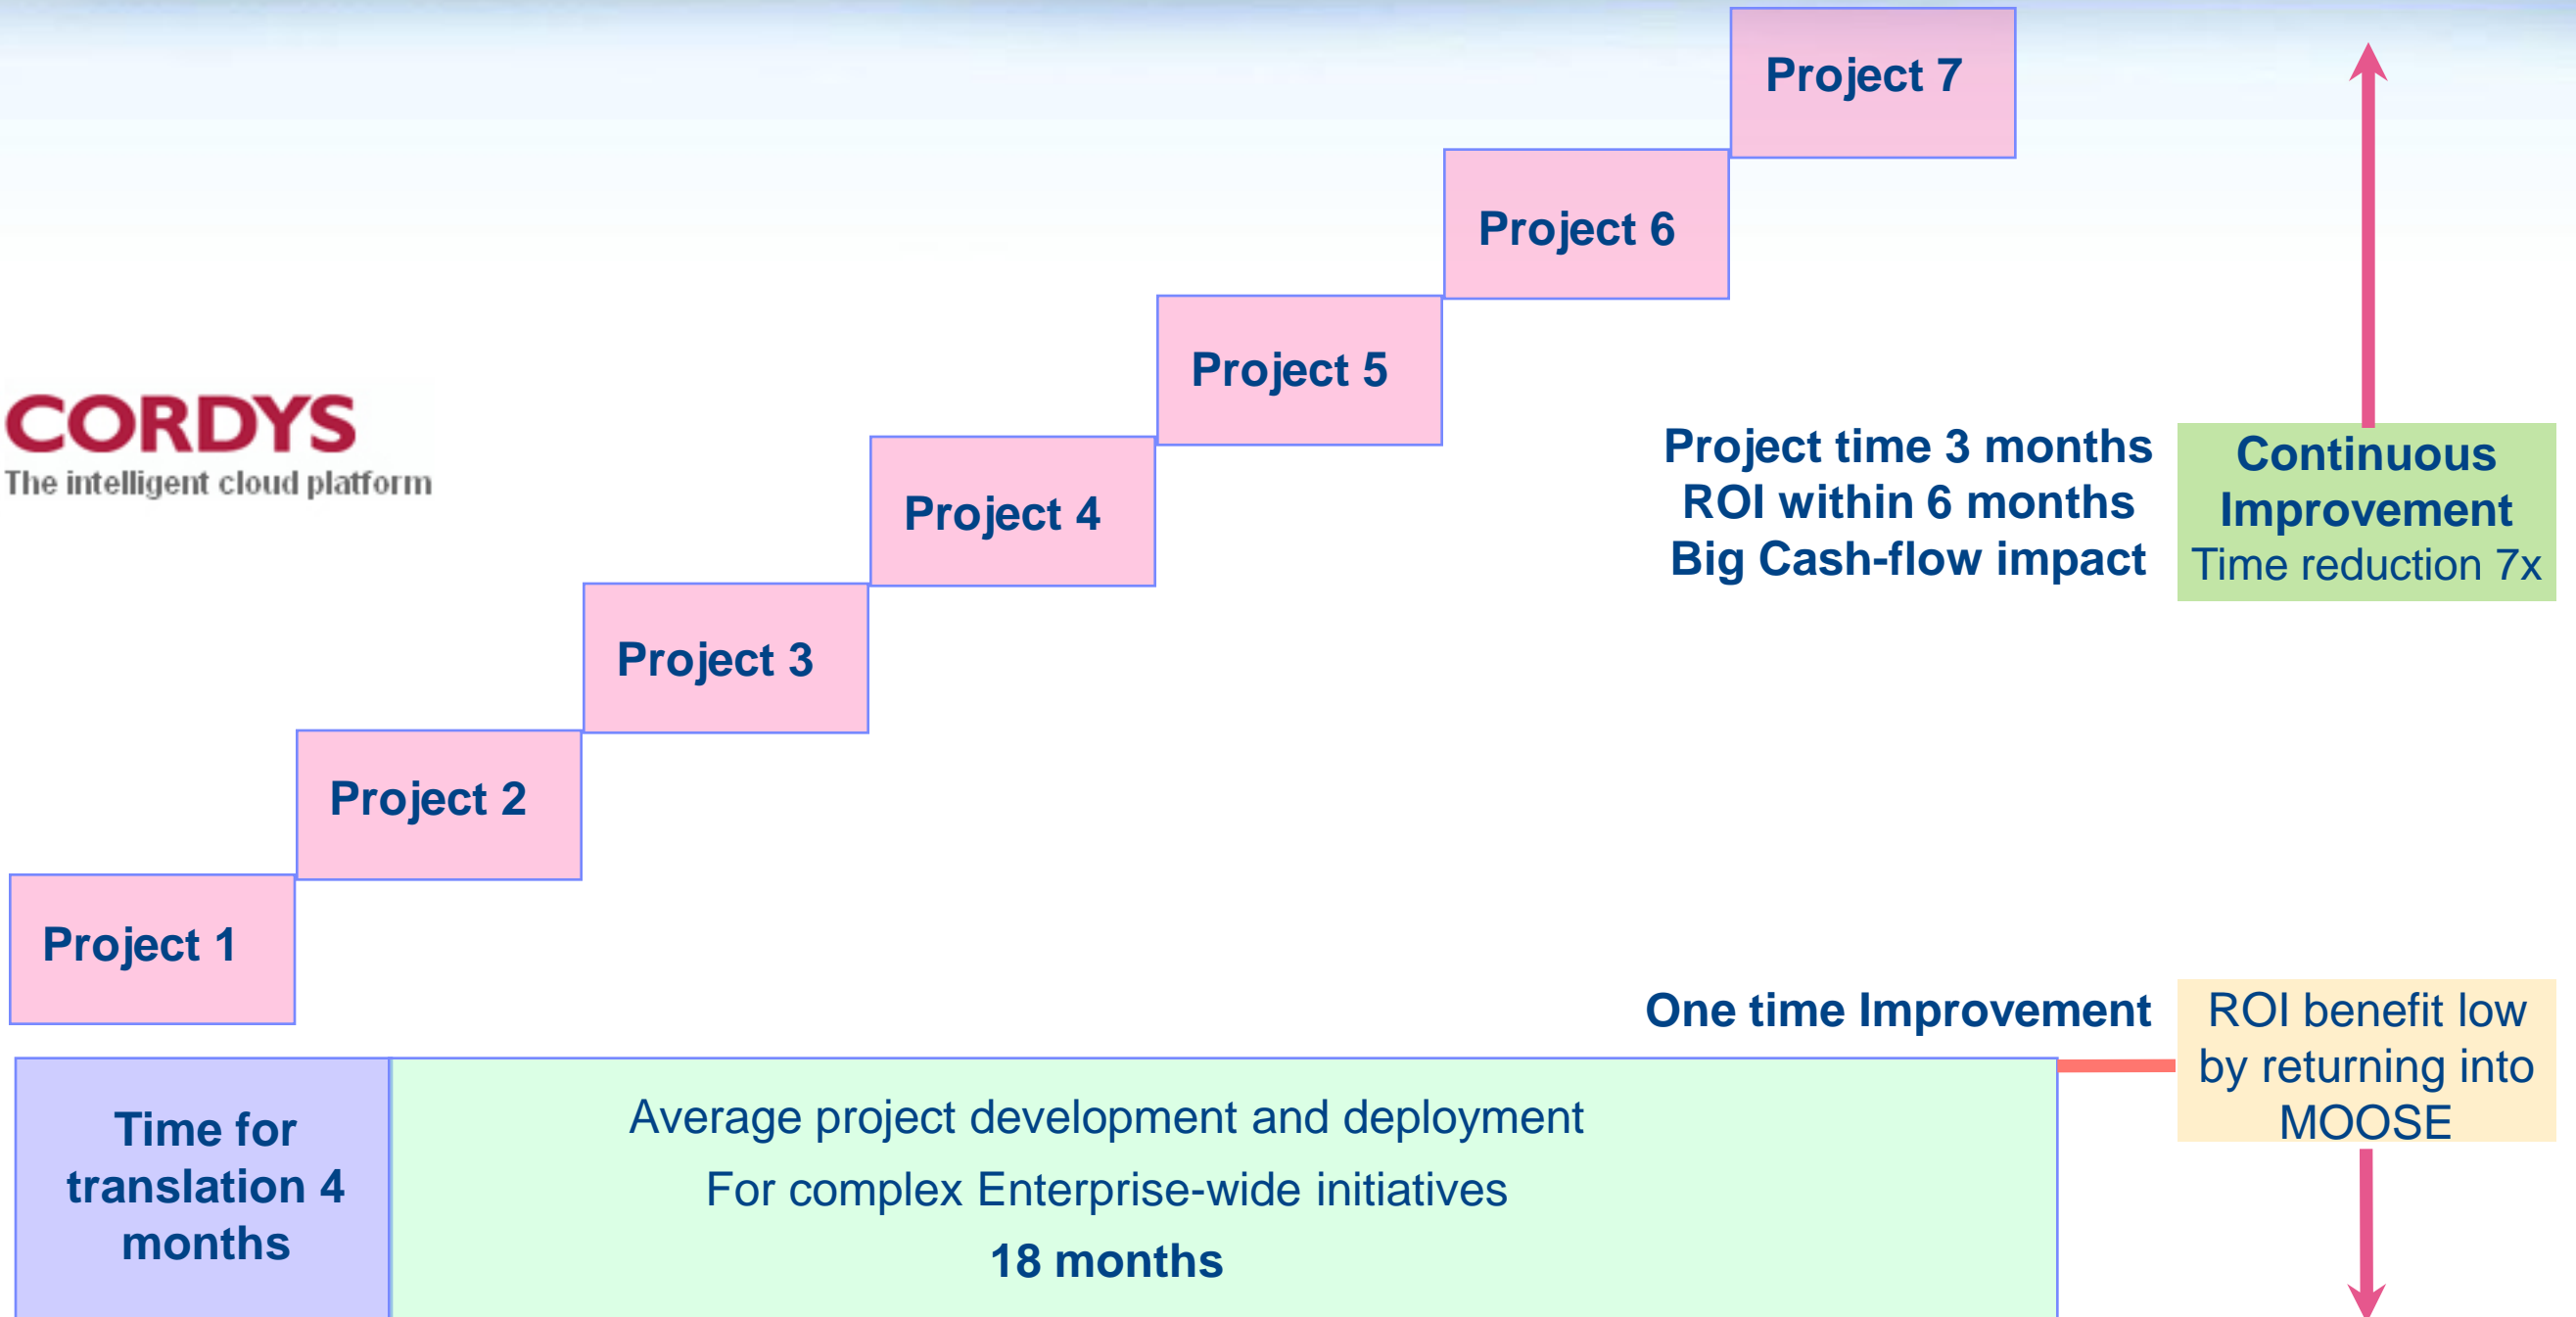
Project 7

Project 6

Project 5

CORDYS
The intelligent cloud platform

Project 4

Project time 3 months
ROI within 6 months
Big Cash-flow impact

Continuous Improvement
Time reduction 7x

Project 3

Project 2

Project 1

One time Improvement

ROI benefit low by returning into MOOSE

Time for translation 4 months

Average project development and deployment
For complex Enterprise-wide initiatives
18 months